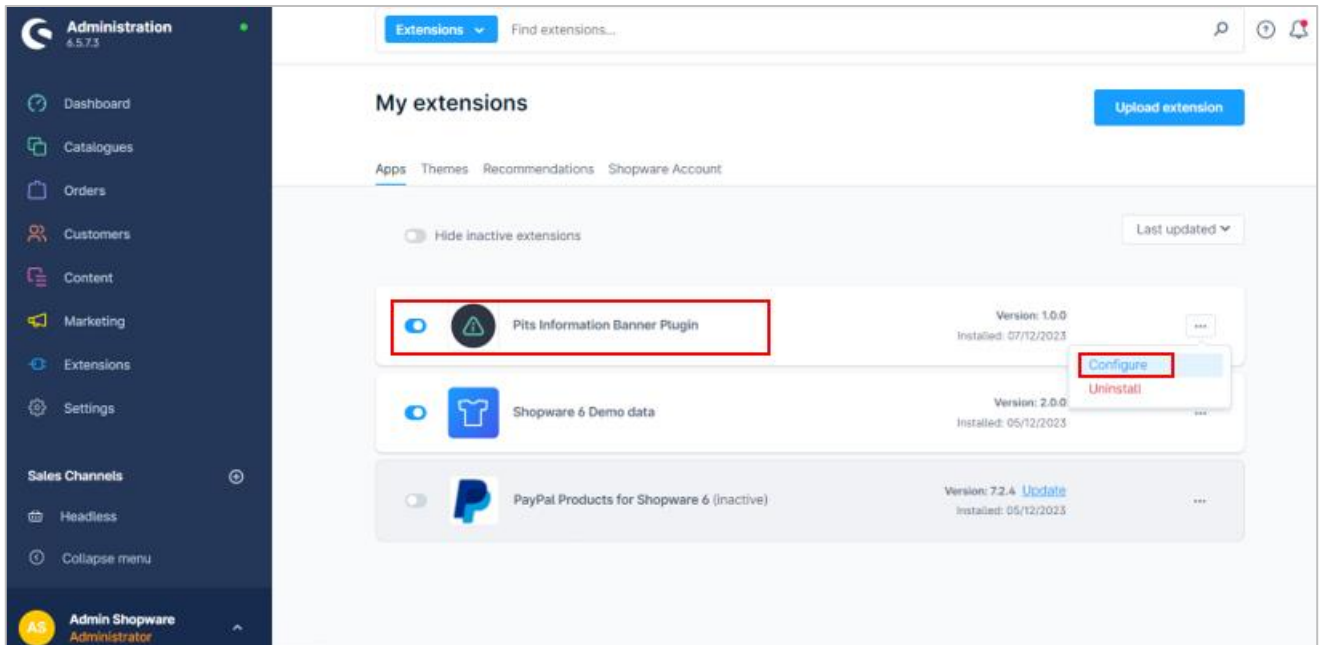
Administration
6.5.7.3

Dashboard
Catalogues
Orders
Customers
Content
Marketing
Extensions
Settings

Sales Channels

Headless
Collapse menu

AS
Admin Shopware
Administrator

Extensions
Find extensions...

My extensions

Upload extension

Apps Themes Recommendations Shopware Account

Hide inactive extensions

Last updated

Pits Information Banner Plugin
Version: 1.0.0
Installed: 07/12/2023

Configure
Uninstall

Shopware 6 Demo data
Version: 2.0.0
Installed: 05/12/2023

PayPal Products for Shopware 6 (inactive)
Version: 7.2.4 Update
Installed: 05/12/2023